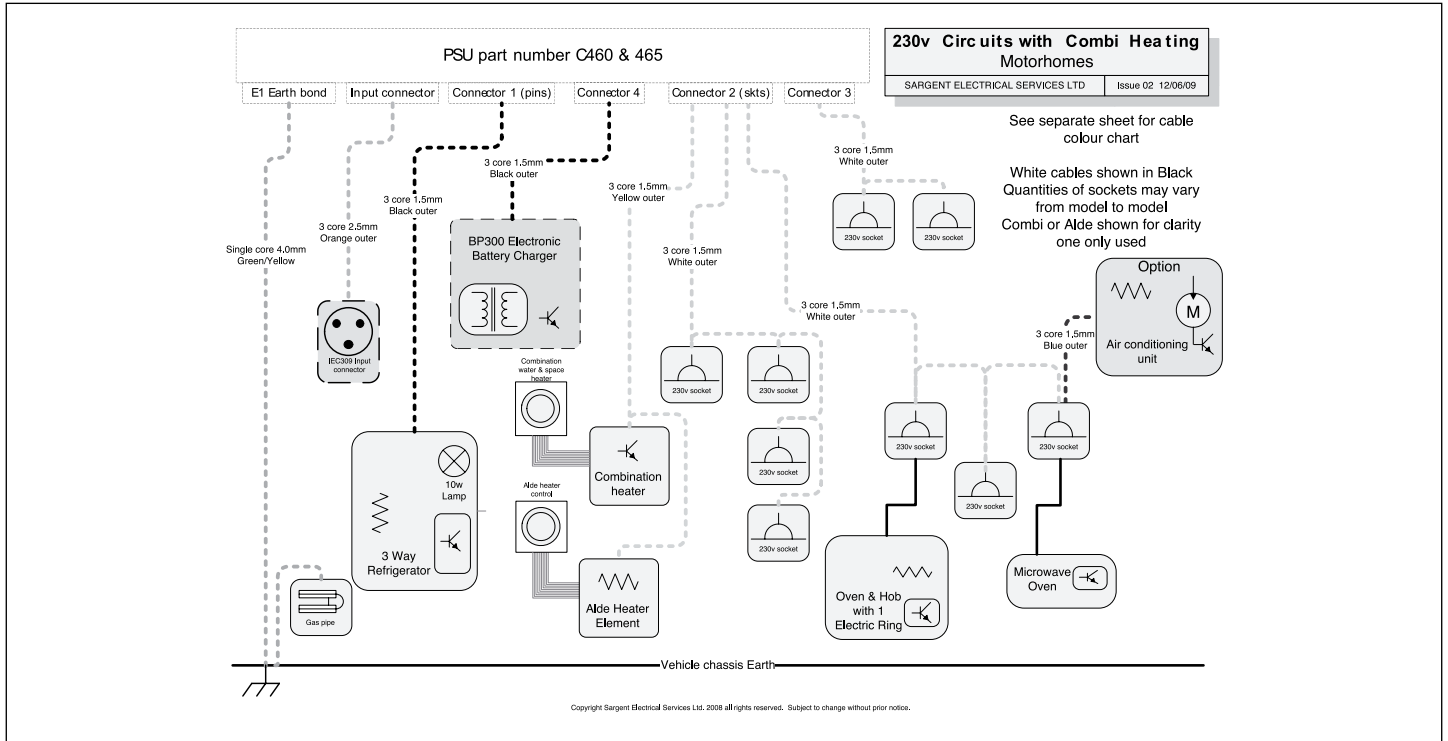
PSU part number C460 & 465

230v Circuits with Combi Heating
Motorhomes

SARGENT ELECTRICAL SERVICES LTD

Issue 02 12/06/09

E1 Earth bond

Input connector

Connector 1 (pins)

Connector 4

Connector 2 (skts)

Connector 3

See separate sheet for cable colour chart

White cables shown in Black
Quantities of sockets may vary from model to model
Combi or Alde shown for clarity one only used

3 core 1,5mm
White outer

230v socket

230v socket

3 core 1.5mm
Black outer

3 core 1,5mm
Yellow outer

3 core 1,5mm
Black outer

3 core 2.5mm
Orange outer

Single core 4.0mm
Green/Yellow

BP300 Electronic Battery Charger

3 core 1,5mm
White outer

3 core 1,5mm
White outer

Option

M

3 core 1,5mm
Blue outer

Air conditioning unit

IEC309 Input connector

Combination water & space heater

230v socket

230v socket

230v socket

230v socket

10w
Lamp

Combination heater

230v socket

230v socket

3 Way
Refrigerator

Alde heater control

230v socket

Alde Heater Element

Oven & Hob with 1 Electric Ring

Microwave Oven

Gas pipe

Vehicle chassis Earth

Copyright Sargent Electrical Services Ltd. 2008 all rights reserved. Subject to change without prior notice.